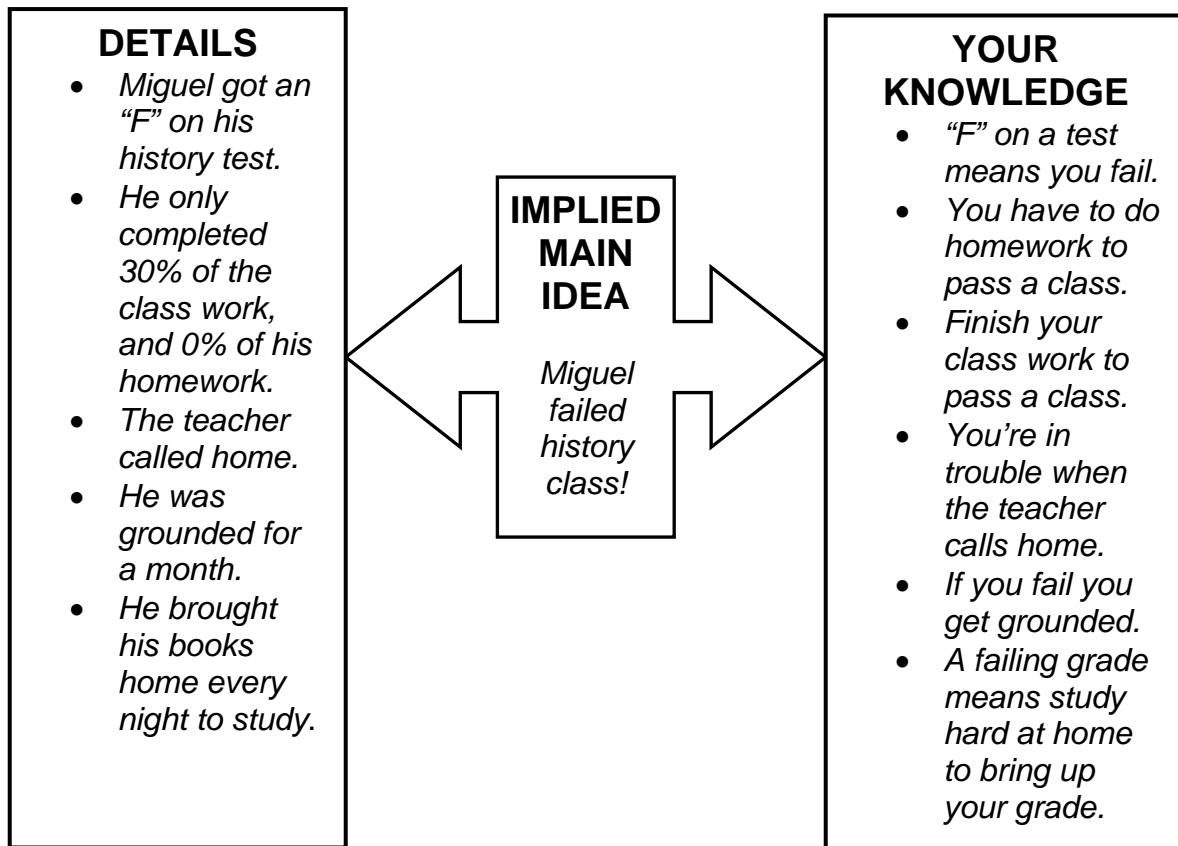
DETAILS

- Miguel got an "F" on his history test.
- He only completed 30% of the class work, and 0% of his homework.
- The teacher called home.
- He was grounded for a month.
- He brought his books home every night to study.

IMPLIED MAIN IDEA

Miguel failed history class!

YOUR KNOWLEDGE

- "F" on a test means you fail.
- You have to do homework to pass a class.
- Finish your class work to pass a class.
- You're in trouble when the teacher calls home.
- If you fail you get grounded.
- A failing grade means study hard at home to bring up your grade.